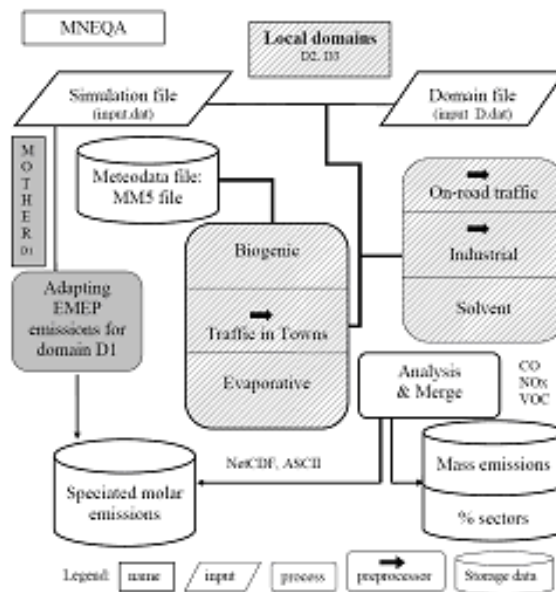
MNEQA

Local domains
D2, D3

Simulation file
(input.dat)

Domain file
(input D.dat)

M
O
T
H
E
R
D1

Meteodata file:
MM5 file

On-road traffic

Industrial

Solvent

Biogenic

Traffic in Towns

Evaporative

Adapting EMEP emissions for domain D1

Analysis & Merge

CO
NOx
VOC

NetCDF, ASCII

Mass emissions

% sectors

Speciated molar emissions

Legend: name input process preprocessor Storage data